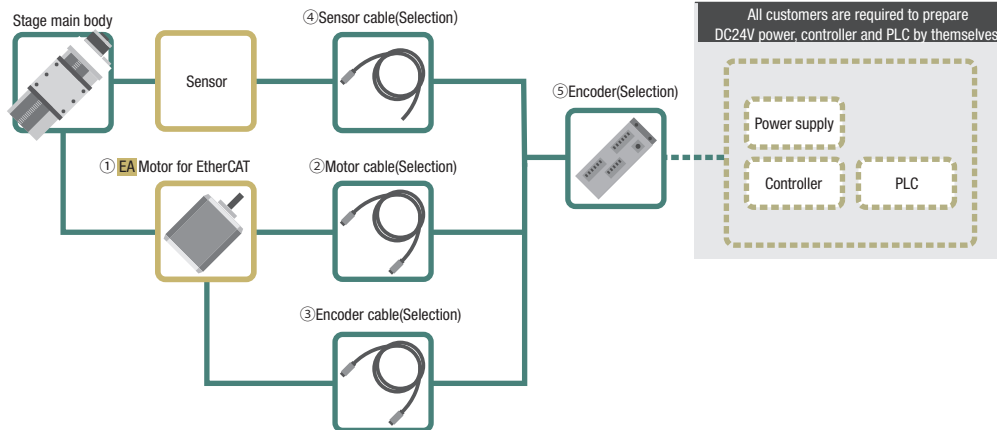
Stage main body

Sensor

④Sensor cable(Selection)

All customers are required to prepare DC24V power, controller and PLC by themselves

⑤Encoder(Selection)

Power supply

Controller

PLC

① EA Motor for EtherCAT

②Motor cable(Selection)

③Encoder cable(Selection)